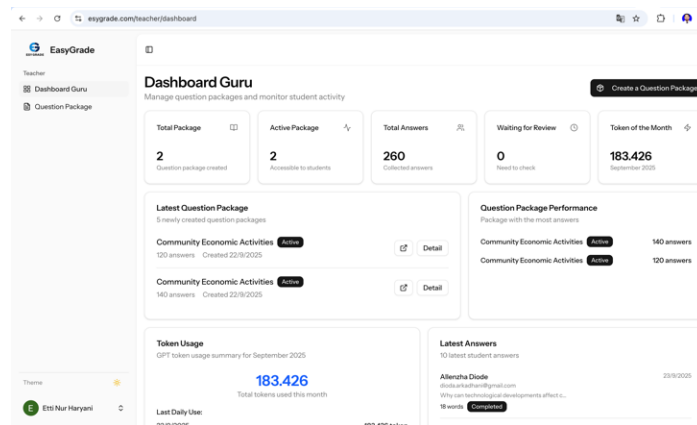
esygrade.com/teacher/dashboard

EasyGrade

Teacher

Dashboard Guru

Question Package

Theme

E Etti Nur Haryani

Dashboard Guru

Manage question packages and monitor student activity

Create a Question Package

Total Package
2
Question package created

Active Package
2
Accessible to students

Total Answers
260
Collected answers

Waiting for Review
0
Need to check

Token of the Month
183.426
September 2025

Latest Question Package
5 newly created question packages

Community Economic Activities Active
120 answers Created 22/9/2025
Detail

Community Economic Activities Active
140 answers Created 22/9/2025
Detail

Question Package Performance
Package with the most answers

Community Economic Activities Active 140 answers
Community Economic Activities Active 120 answers

Token Usage
GPT token usage summary for September 2025

183.426
Total tokens used this month

Last Daily Use:

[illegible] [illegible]

Latest Answers
10 latest student answers

Allenzha Diode 23/9/2025
diode.arkadhani@gmail.com
Why can technological developments affect c...
18 words Completed